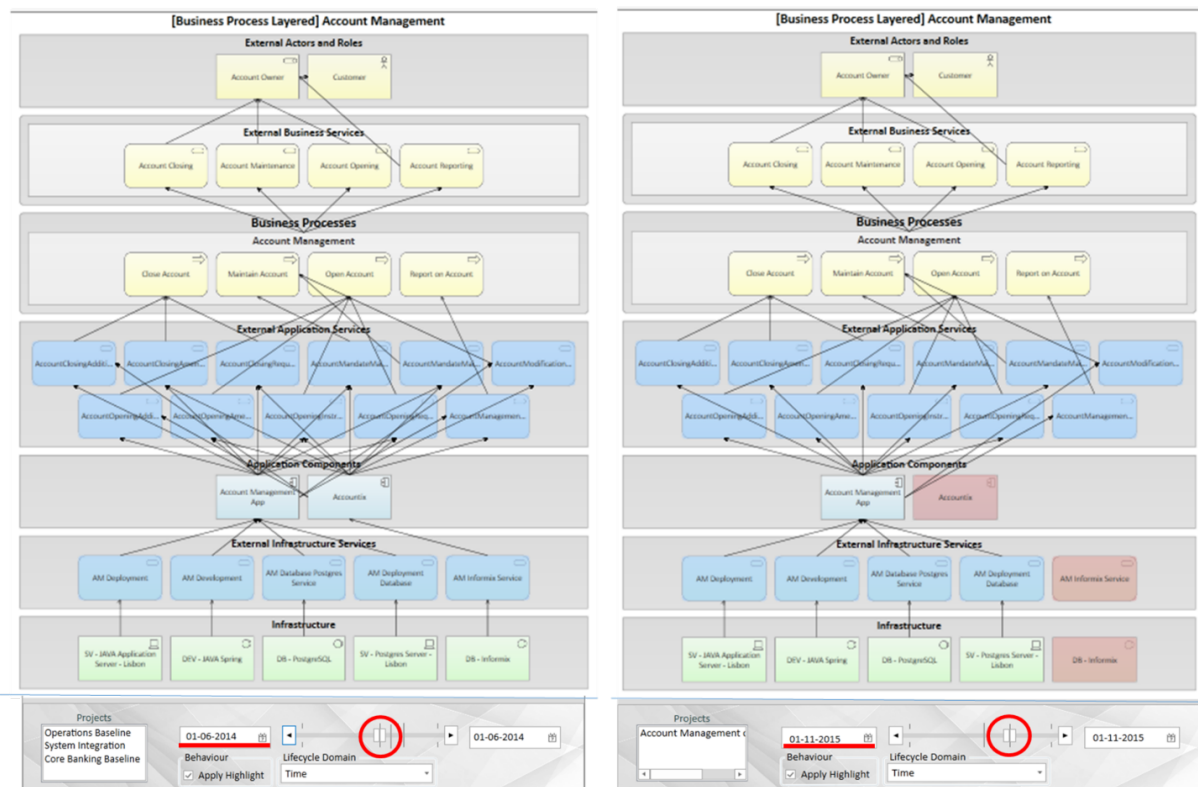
[Business Process Layered] Account Management

External Actors and Roles

Account Owner

Customer

External Business Services

Account Closing

Account Maintenance

Account Opening

Account Reporting

Business Processes

Account Management

Close Account

Maintain Account

Open Account

Report on Account

External Application Services

AccountClosingAddi...

AccountClosingAme...

AccountClosingRequ...

AccountMandateMa...

AccountMandateMa...

AccountModification...

AccountOpeningAddi...

AccountOpeningAme...

AccountOpeningAnsiz...

AccountOpeningReq...

AccountManagemen...

Application Components

Account Management App

Accountix

External Infrastructure Services

AM Deployment

AM Development

AM Database Postgres Service

AM Deployment Database

AM Informix Service

Infrastructure

SV - JAVA Application Server - Lisbon

DEV - JAVA Spring

DB - PostgreSQL

SV - Postgres Server - Lisbon

DB - Informix

Projects

Operations Baseline
System Integration
Core Banking Baseline

01-06-2014

01-06-2014

Behaviour

Apply Highlight

Lifecycle Domain

Time

[Business Process Layered] Account Management

External Actors and Roles

Account Owner

Customer

External Business Services

Account Closing

Account Maintenance

Account Opening

Account Reporting

Business Processes

Account Management

Close Account

Maintain Account

Open Account

Report on Account

External Application Services

AccountClosingAddi...

AccountClosingAme...

AccountClosingRequ...

AccountMandateMa...

AccountMandateMa...

AccountModification...

AccountOpeningAddi...

AccountOpeningAme...

AccountOpeningAnsiz...

AccountOpeningReq...

AccountManagemen...

Application Components

Account Management App

Accountix

External Infrastructure Services

AM Deployment

AM Development

AM Database Postgres Service

AM Deployment Database

AM Informix Service

Infrastructure

SV - JAVA Application Server - Lisbon

DEV - JAVA Spring

DB - PostgreSQL

SV - Postgres Server - Lisbon

DB - Informix

Projects

Account Management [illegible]

01-11-2015

01-11-2015

Behaviour

Apply Highlight

Lifecycle Domain

Time